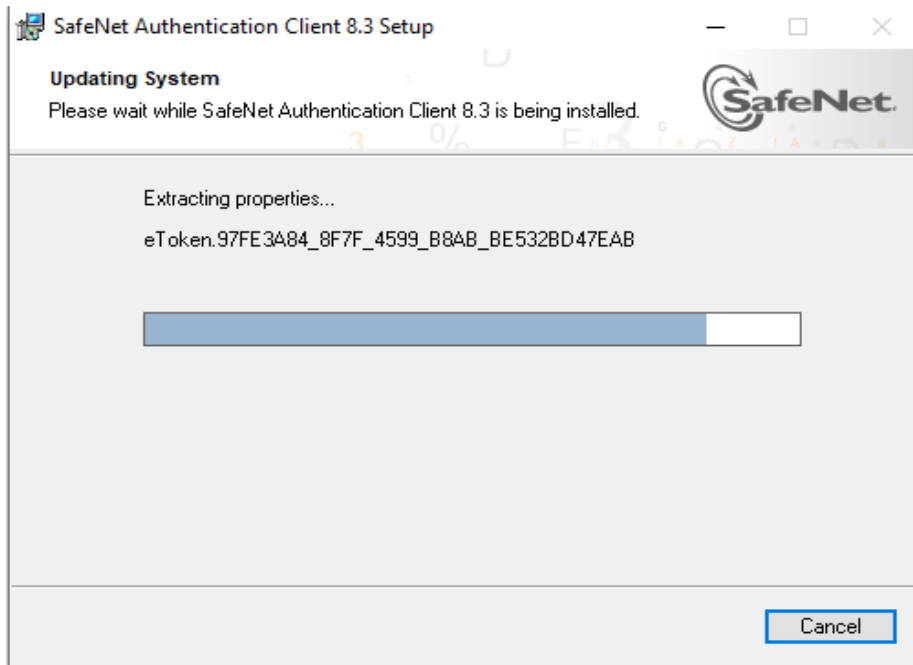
SafeNet Authentication Client 8.3 Setup

Updating System

Please wait while SafeNet Authentication Client 8.3 is being installed.

SafeNet

Extracting properties...

eToken.97FE3A84_8F7F_4599_B8AB_BE532BD47EAB

Cancel